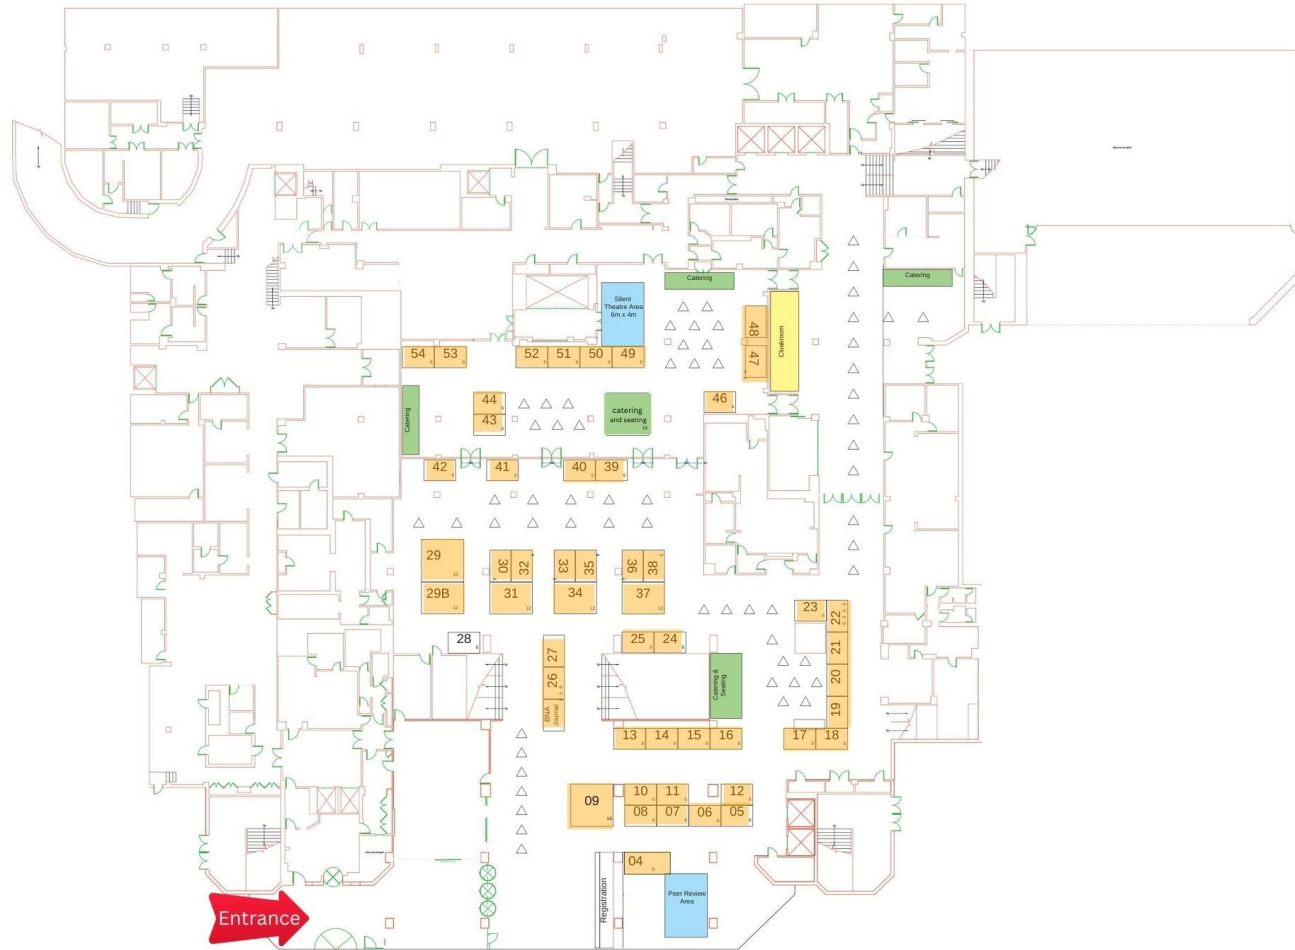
Catering

Catering

Silent Theatre Area 6m x 4m

48

47

Cloakroom

54 53

52 51 50 49

Catering

44

43

catering and seating

46

42 41 40 39

29

29B

30 32

31

33 35

34

36 38

37

23

22

21

20

19

28

27

26

BNA Journal

25 24

Catering & Seating

13 14 15 16

17 18

09

10 11

12

08 07 06 05

04

Registration

Peer Review Area

Entrance